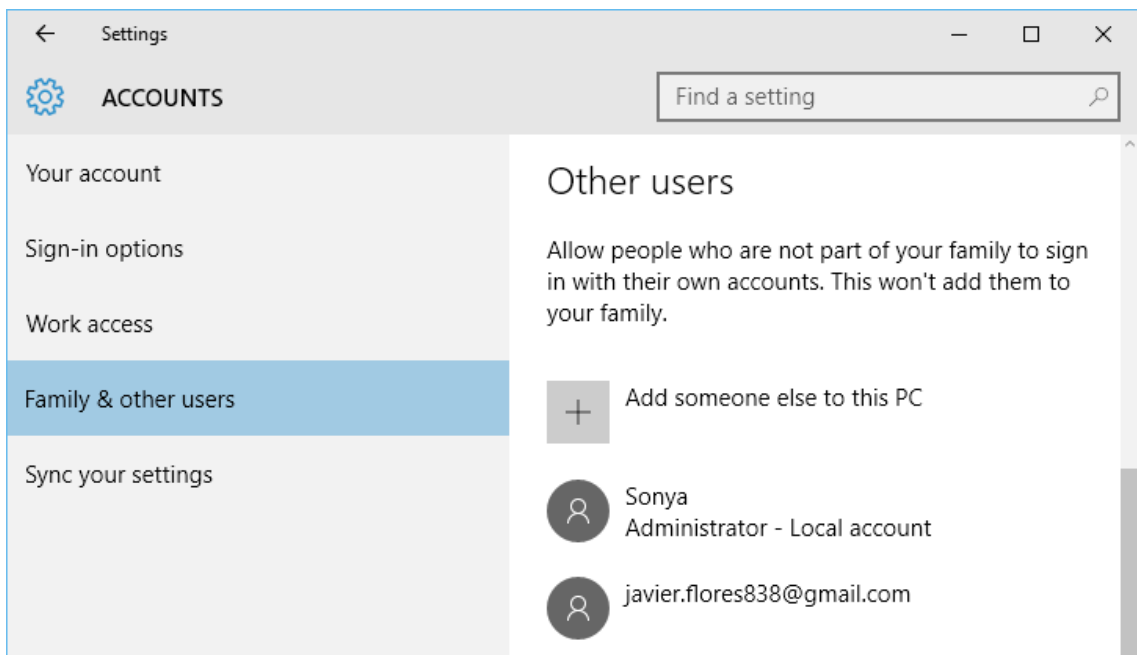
Settings

ACCOUNTS

Find a setting

Your account

Sign-in options

Work access

Family & other users

Sync your settings

Other users

Allow people who are not part of your family to sign in with their own accounts. This won't add them to your family.

Add someone else to this PC

Sonya
Administrator - Local account

javier.flores838@gmail.com